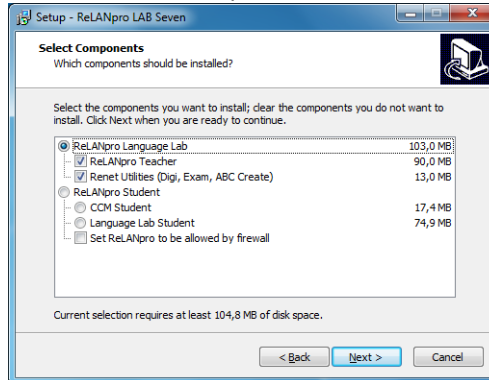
Setup - ReLANpro LAB Seven

Select Components
Which components should be installed?

Select the components you want to install; clear the components you do not want to install. Click Next when you are ready to continue.

| | |
|---|---|
| ReLANpro Language Lab | 103,0 MB |
| ReLANpro Teacher | 90,0 MB |
| Renet Utilities (Digi, Exam, ABC Create) | 13,0 MB |
| ReLANpro Student | |
| CCM Student | 17,4 MB |
| Language Lab Student | 74,9 MB |
| Set ReLANpro to be allowed by firewall | |

Current selection requires at least 104,8 MB of disk space.

< Back  Next >  Cancel